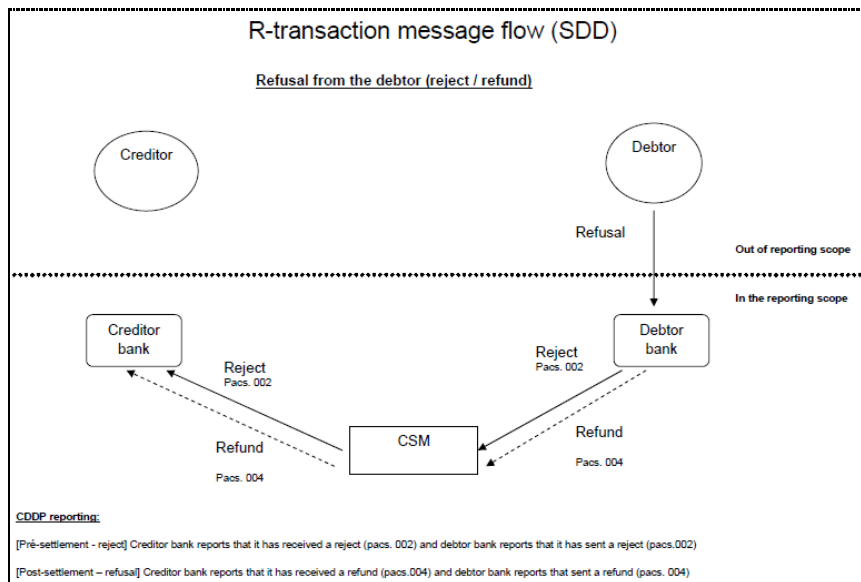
R-transaction message flow (SDD)

Refusal from the debtor (reject / refund)

Creditor

Debtor

Refusal

Out of reporting scope

In the reporting scope

Creditor bank

Debtor bank

Reject
Pacs. 002

Reject
Pacs. 002

Refund

Pacs. 004

CSM

Refund

Pacs. 004

CDDP reporting:

[Pré-settlement - reject] Creditor bank reports that it has received a reject (pacs. 002) and debtor bank reports that it has sent a reject (pacs.002)

[Post-settlement – refusal] Creditor bank reports that it has received a refund (pacs.004) and debtor bank reports that sent a refund (pacs. 004)